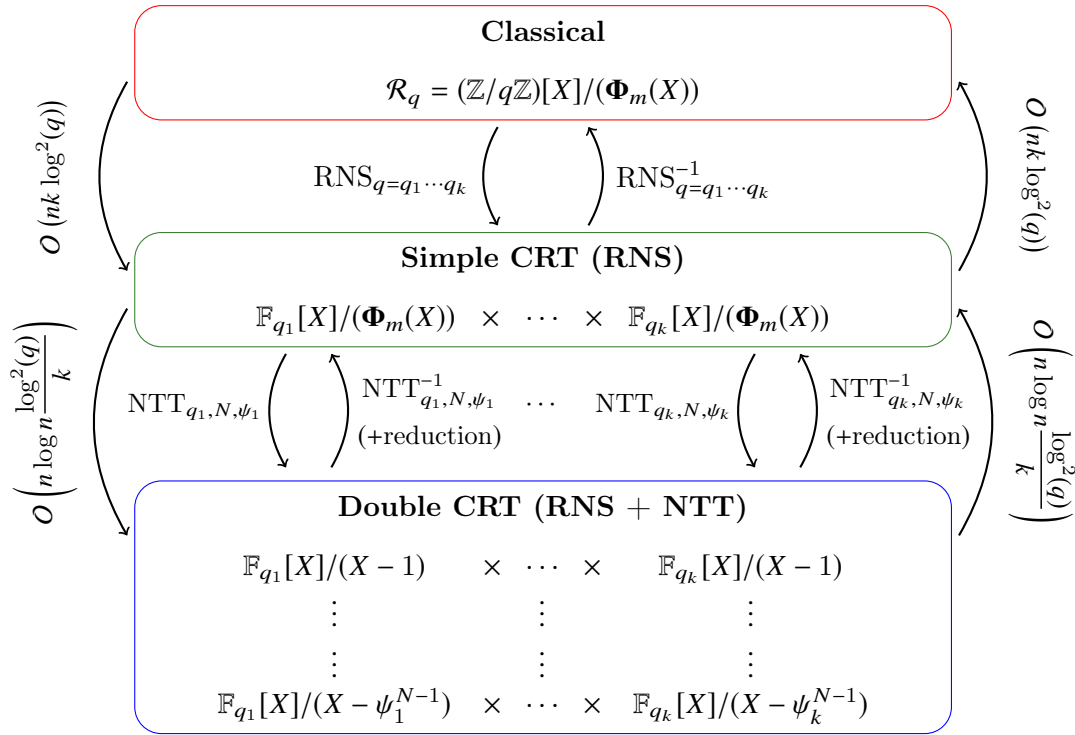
**Classical**

$\mathcal{R}_q = (\mathbb{Z}/q\mathbb{Z})[X]/(\mathbf{\Phi}_m(X))$

$O\left(nk\log^2(q)\right)$

$\mathrm{RNS}_{q=q_1\cdots q_k}$

$\mathrm{RNS}^{-1}_{q=q_1\cdots q_k}$

$O\left(nk\log^2(q)\right)$

**Simple CRT (RNS)**

$\mathbb{F}_{q_1}[X]/(\mathbf{\Phi}_m(X)) \quad \times \quad \cdots \quad \times \quad \mathbb{F}_{q_k}[X]/(\mathbf{\Phi}_m(X))$

$O\left(n\log n\frac{\log^2(q)}{k}\right)$

$\mathrm{NTT}_{q_1,N,\psi_1}$

$\mathrm{NTT}^{-1}_{q_1,N,\psi_1}$ (+reduction)

$\cdots$

$\mathrm{NTT}_{q_k,N,\psi_k}$

$\mathrm{NTT}^{-1}_{q_k,N,\psi_k}$ (+reduction)

$O\left(n\log n\frac{\log^2(q)}{k}\right)$

**Double CRT (RNS + NTT)**

$\mathbb{F}_{q_1}[X]/(X-1) \quad \times \quad \cdots \quad \times \quad \mathbb{F}_{q_k}[X]/(X-1)$

$\vdots \quad \vdots \quad \vdots$

$\vdots \quad \vdots \quad \vdots$

$\mathbb{F}_{q_1}[X]/(X-\psi_1^{N-1}) \quad \times \quad \cdots \quad \times \quad \mathbb{F}_{q_k}[X]/(X-\psi_k^{N-1})$